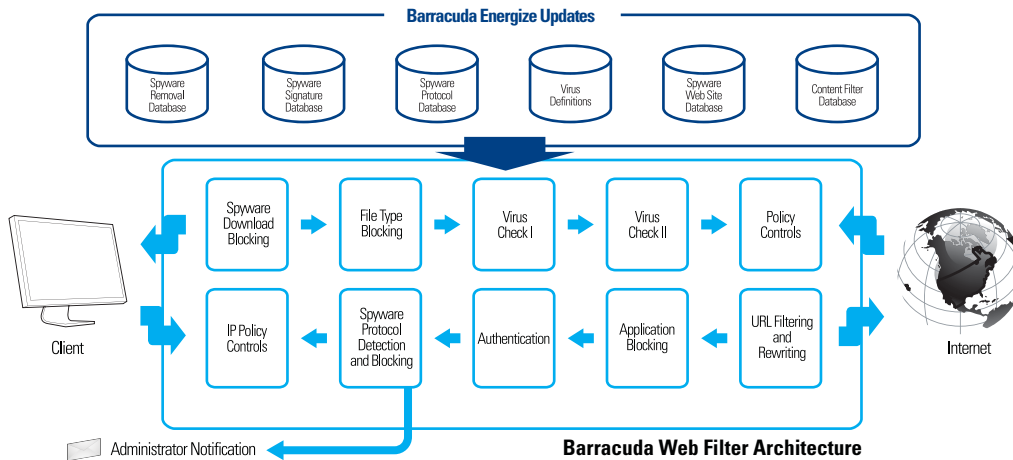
Barracuda Energize Updates

Spyware Removal Database

Spyware Signature Database

Spyware Protocol Database

Virus Definitions

Spyware Web Site Database

Content Filter Database

Spyware Download Blocking

File Type Blocking

Virus Check I

Virus Check II

Policy Controls

IP Policy Controls

Spyware Protocol Detection and Blocking

Authentication

Application Blocking

URL Filtering and Rewriting

Client

Internet

Administrator Notification

Barracuda Web Filter Architecture